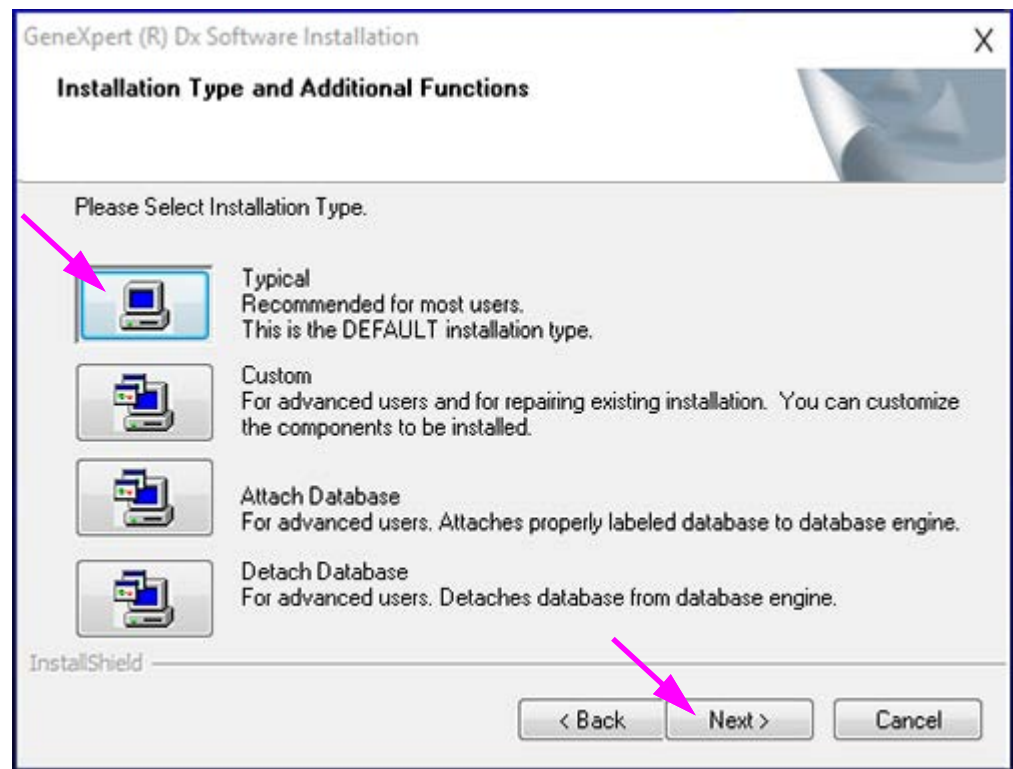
GeneXpert (R) Dx Software Installation

X

Installation Type and Additional Functions

Please Select Installation Type.

Typical
Recommended for most users.
This is the DEFAULT installation type.

Custom
For advanced users and for repairing existing installation. You can customize the components to be installed.

Attach Database
For advanced users. Attaches properly labeled database to database engine.

Detach Database
For advanced users. Detaches database from database engine.

InstallShield

< Back

Next >

Cancel